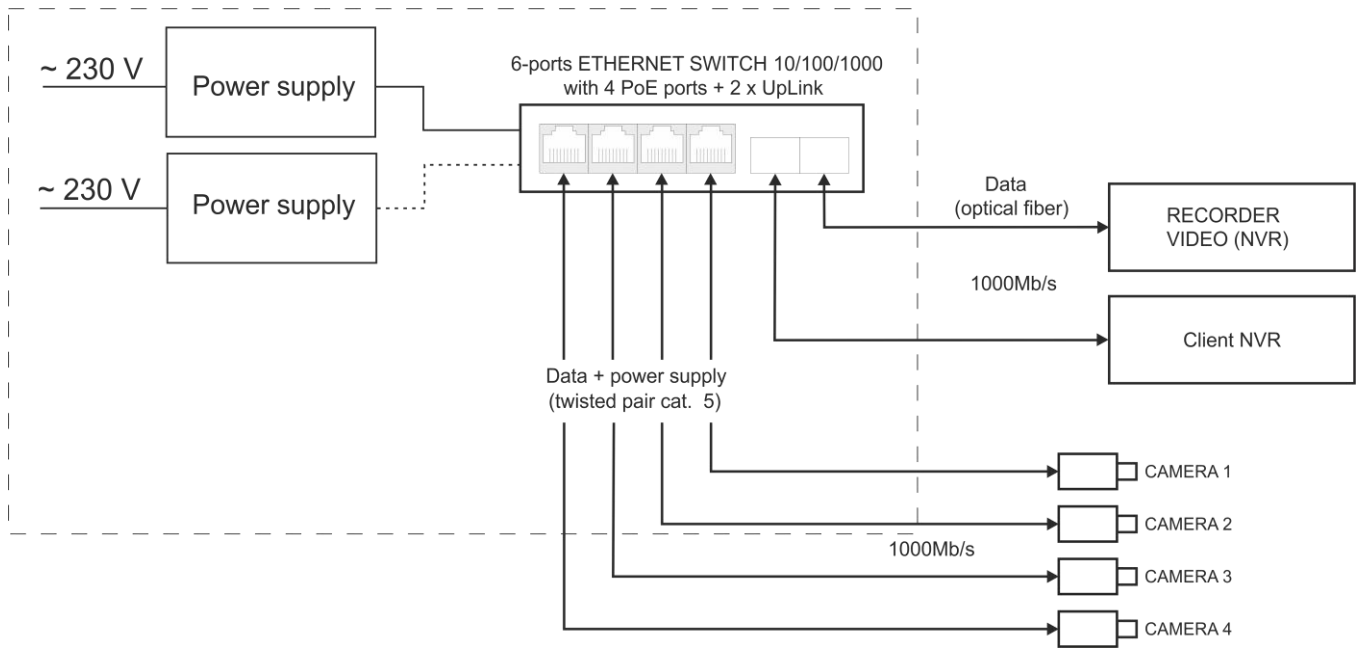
~ 230 V

Power supply

~ 230 V

Power supply

6-ports ETHERNET SWITCH 10/100/1000
with 4 PoE ports + 2 x UpLink

Data
(optical fiber)

RECORDER
VIDEO (NVR)

1000Mb/s

Client NVR

Data + power supply
(twisted pair cat. 5)

CAMERA 1

CAMERA 2

1000Mb/s

CAMERA 3

CAMERA 4